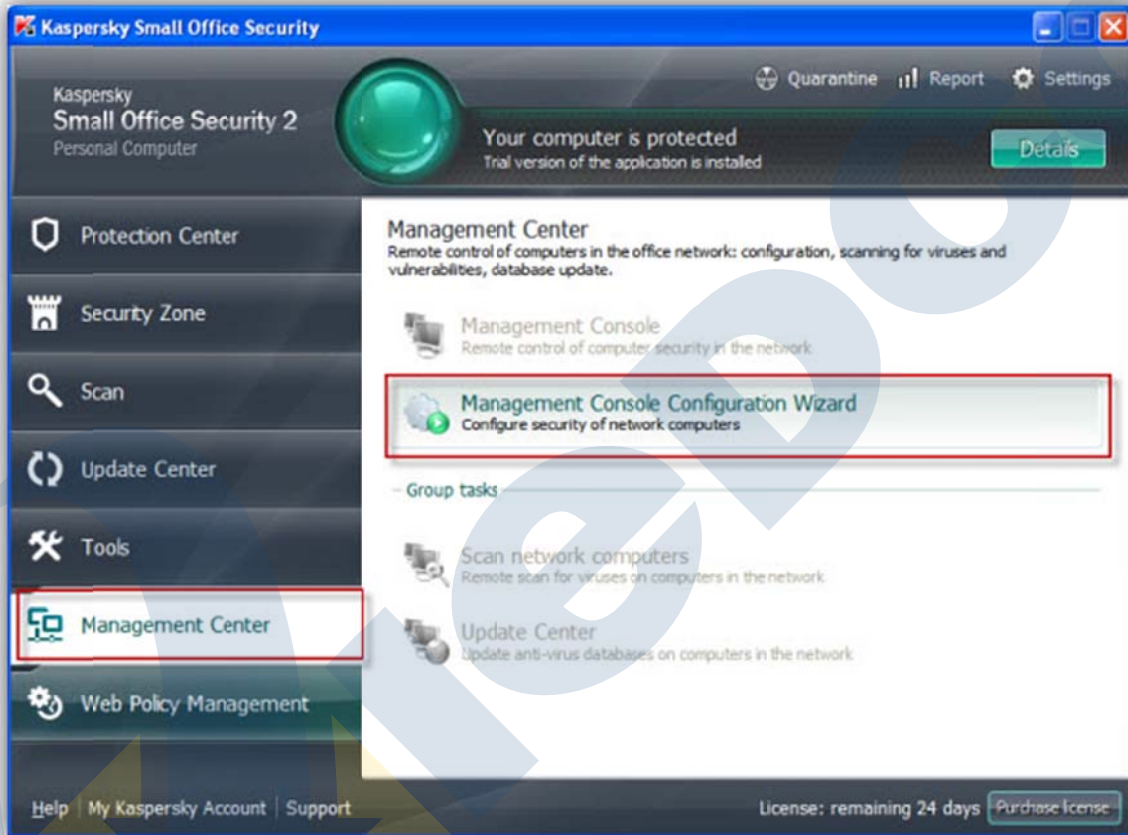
Kaspersky Small Office Security

Kaspersky
Small Office Security 2
Personal Computer

Quarantine
Report
Settings

Your computer is protected
Trial version of the application is installed

Details

Protection Center
Security Zone
Scan
Update Center
Tools
Management Center
Web Policy Management

Management Center
Remote control of computers in the office network: configuration, scanning for viruses and vulnerabilities, database update.

Management Console
Remote control of computer security in the network

Management Console Configuration Wizard
Configure security of network computers

Group tasks

Scan network computers
Remote scan for viruses on computers in the network

Update Center
Update anti-virus databases on computers in the network

Help | My Kaspersky Account | Support

License: remaining 24 days
Purchase license